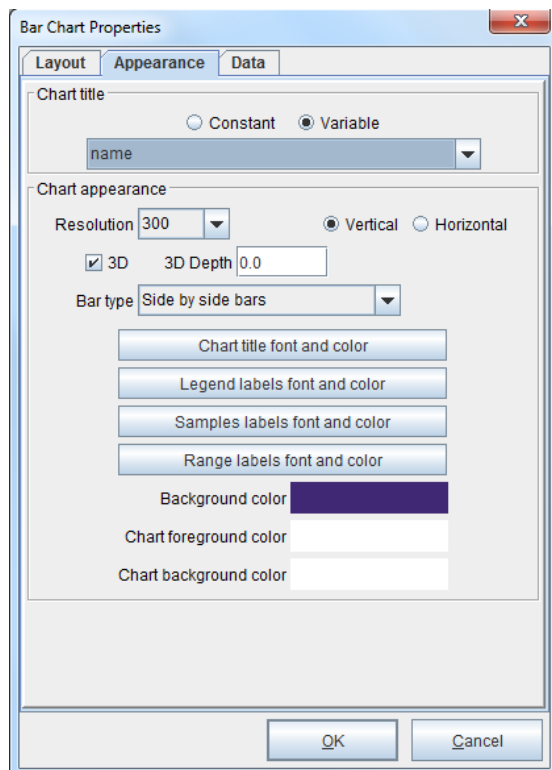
Bar Chart Properties

Layout | Appearance | Data

Chart title

Constant Variable

name

Chart appearance

Resolution 300

Vertical Horizontal

3D 3D Depth 0.0

Bar type Side by side bars

Chart title font and color

Legend labels font and color

Samples labels font and color

Range labels font and color

Background color

Chart foreground color

Chart background color

OK

Cancel